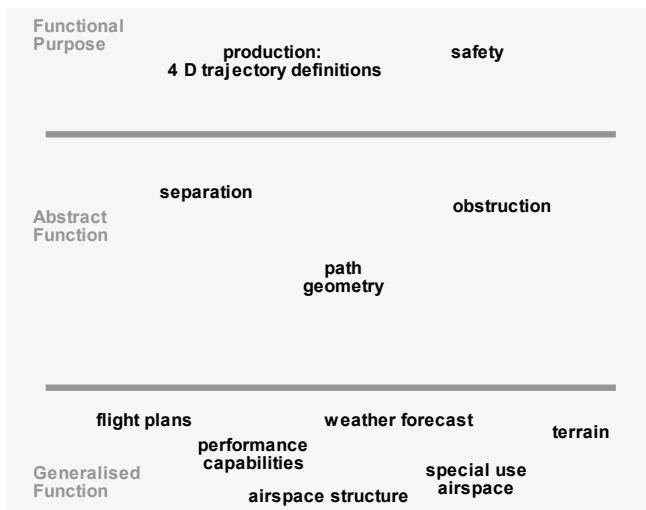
Functional Purpose

production:
4 D trajectory definitions

safety

Abstract Function

separation

obstruction

path geometry

Generalised Function

flight plans

weather forecast

terrain

performance capabilities

special use airspace

airspace structure